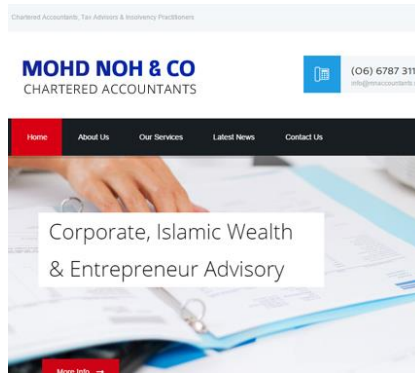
Chartered Accountants, Tax Advisors & Insolvency Practitioners

MOHD NOH & CO
CHARTERED ACCOUNTANTS

(06) 6787 311
info@mnaccountants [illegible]

Home
About Us
Our Services
Latest News
Contact Us

Corporate, Islamic Wealth & Entrepreneur Advisory

More Info →